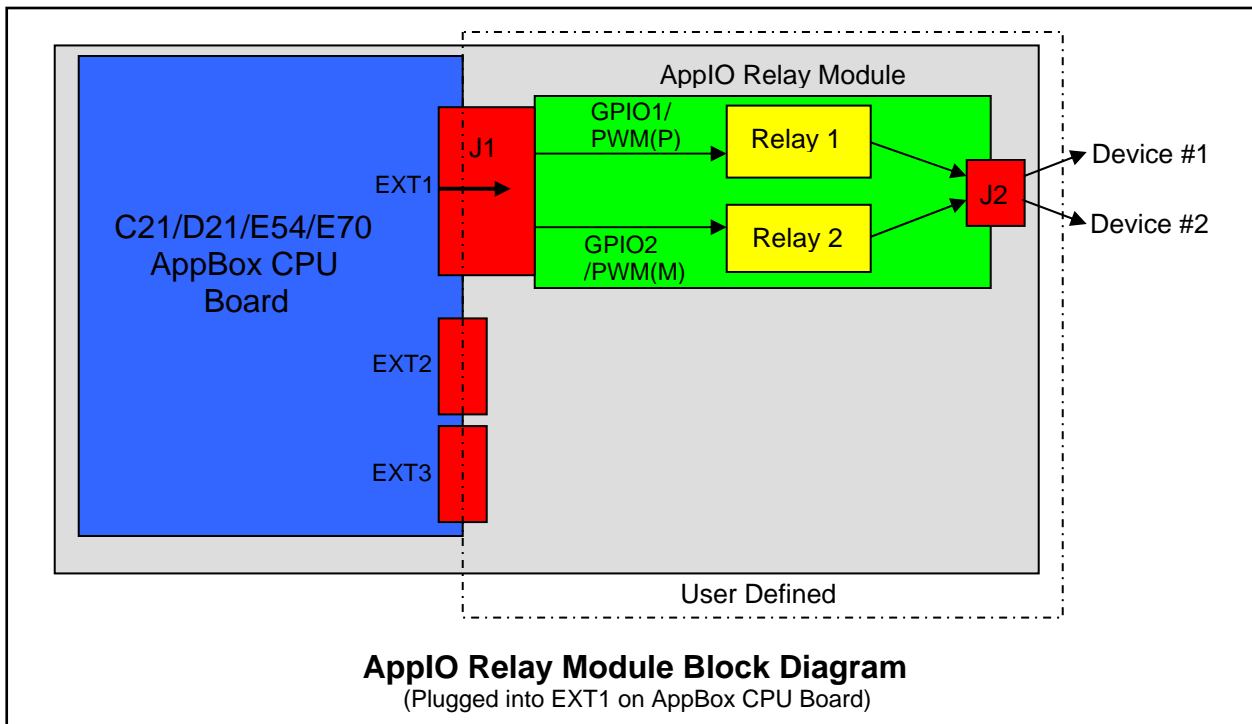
AppIO Relay Module

GPIO1/
PWM(P)

Relay 1

J1

EXT1

J2

Device #1

Device #2

C21/D21/E54/E70
AppBox CPU
Board

GPIO2
/PWM(M)

Relay 2

EXT2

EXT3

User Defined

**AppIO Relay Module Block Diagram**
(Plugged into EXT1 on AppBox CPU Board)